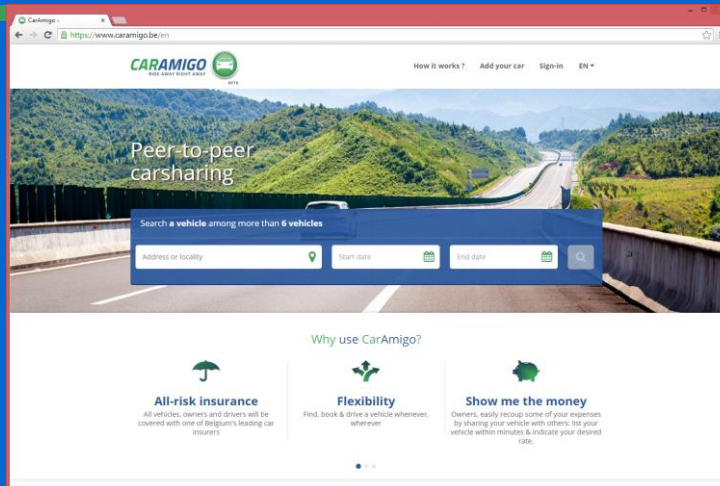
CarAmigo -

https://www.caramigo.be/en

CARAMIGO
RIDE AWAY RIGHT AWAY
BETA

How it works ? Add your car Sign-in EN

Peer-to-peer carsharing

Search a vehicle among more than 6 vehicles

Address or locality

Start date

End date

Why use CarAmigo?

All-risk insurance
All vehicles, owners and drivers will be covered with one of Belgium's leading car insurers

Flexibility
Find, book & drive a vehicle whenever, wherever

Show me the money
Owners, easily recoup some of your expenses by sharing your vehicle with others: list your vehicle within minutes & indicate your desired rate.